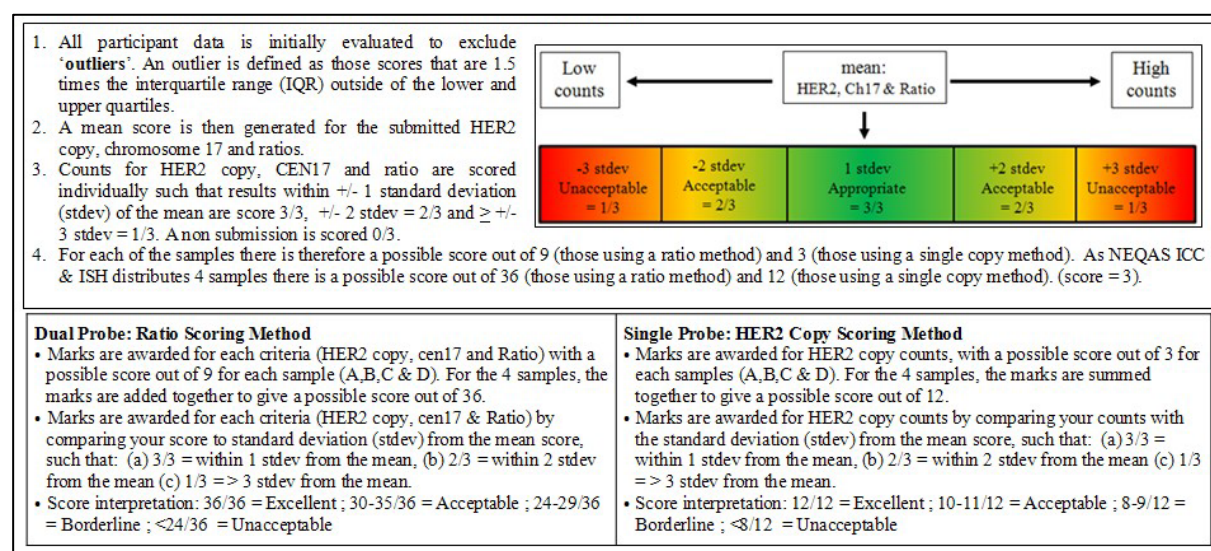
1. All participant data is initially evaluated to exclude '**outliers**'. An outlier is defined as those scores that are 1.5 times the interquartile range (IQR) outside of the lower and upper quartiles.
2. A mean score is then generated for the submitted HER2 copy, chromosome 17 and ratios.
3. Counts for HER2 copy, CEN17 and ratio are scored individually such that results within +/- 1 standard deviation (stdev) of the mean are score 3/3, +/- 2 stdev = 2/3 and $\geq$ +/- 3 stdev = 1/3. A non submission is scored 0/3.

Low counts

mean: HER2, Ch17 & Ratio

High counts

| -3 stdev Unacceptable = 1/3 | -2 stdev Acceptable = 2/3 | 1 stdev Appropriate = 3/3 | +2 stdev Acceptable = 2/3 | +3 stdev Unacceptable = 1/3 |
|---|---|---|---|---|

4. For each of the samples there is therefore a possible score out of 9 (those using a ratio method) and 3 (those using a single copy method). As NEQAS ICC & ISH distributes 4 samples there is a possible score out of 36 (those using a ratio method) and 12 (those using a single copy method). (score = 3).

**Dual Probe: Ratio Scoring Method**
• Marks are awarded for each criteria (HER2 copy, cen17 and Ratio) with a possible score out of 9 for each sample (A,B,C & D). For the 4 samples, the marks are added together to give a possible score out of 36.
• Marks are awarded for each criteria (HER2 copy, cen17 & Ratio) by comparing your score to standard deviation (stdev) from the mean score, such that: (a) 3/3 = within 1 stdev from the mean, (b) 2/3 = within 2 stdev from the mean (c) 1/3 = > 3 stdev from the mean.
• Score interpretation: 36/36 = Excellent ; 30-35/36 = Acceptable ; 24-29/36 = Borderline ; <24/36 = Unacceptable

**Single Probe: HER2 Copy Scoring Method**
• Marks are awarded for HER2 copy counts, with a possible score out of 3 for each samples (A,B,C & D). For the 4 samples, the marks are summed together to give a possible score out of 12.
• Marks are awarded for HER2 copy counts by comparing your counts with the standard deviation (stdev) from the mean score, such that: (a) 3/3 = within 1 stdev from the mean, (b) 2/3 = within 2 stdev from the mean (c) 1/3 = > 3 stdev from the mean.
• Score interpretation: 12/12 = Excellent ; 10-11/12 = Acceptable ; 8-9/12 = Borderline ; <8/12 = Unacceptable